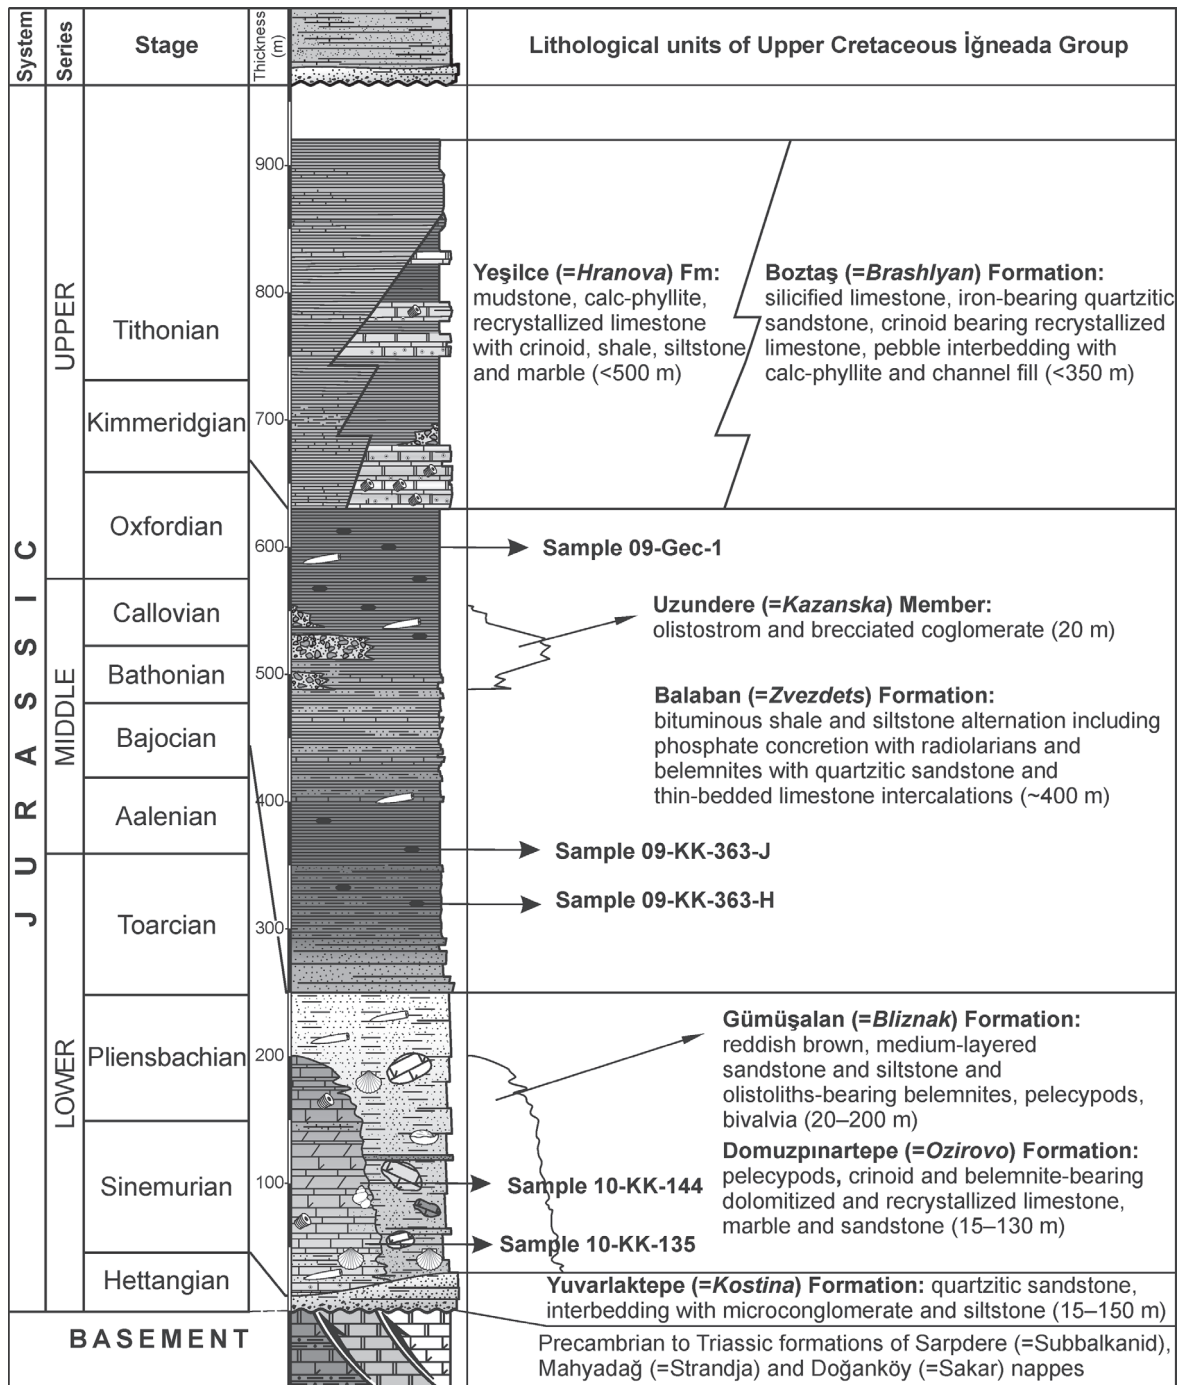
| System | Series | Stage | Thickness (m) | Lithological units of Upper Cretaceous İğneada Group |
|---|---|---|---|---|
| J U R A S S I C | UPPER | Tithonian | 900, 800 | **Yeşilce (=*Hranova*) Fm:** mudstone, calc-phyllite, recrystallized limestone with crinoid, shale, siltstone and marble (<500 m) **Boztaş (=*Brashlyan*) Formation:** silicified limestone, iron-bearing quartzitic sandstone, crinoid bearing recrystallized limestone, pebble interbedding with calc-phyllite and channel fill (<350 m) |
| | | Kimmeridgian | 700 | |
| | | Oxfordian | 600 | Sample 09-Gec-1 |
| | MIDDLE | Callovian | | **Uzundere (=*Kazanska*) Member:** olistostrom and brecciated coglomerate (20 m) |
| | | Bathonian | 500 | **Balaban (=*Zvezdets*) Formation:** bituminous shale and siltstone alternation including phosphate concretion with radiolarians and belemnites with quartzitic sandstone and thin-bedded limestone intercalations (~400 m) |
| | | Bajocian | | |
| | | Aalenian | 400 | Sample 09-KK-363-J |
| | LOWER | Toarcian | 300 | Sample 09-KK-363-H |
| | | Pliensbachian | 200 | **Gümüşalan (=*Bliznak*) Formation:** reddish brown, medium-layered sandstone and siltstone and olistoliths-bearing belemnites, pelecypods, bivalvia (20–200 m) |
| | | Sinemurian | 100 | Sample 10-KK-144 **Domuzpınartepe (=*Ozirovo*) Formation:** pelecypods, crinoid and belemnite-bearing dolomitized and recrystallized limestone, marble and sandstone (15–130 m) Sample 10-KK-135 |
| | | Hettangian | | **Yuvarlaktepe (=*Kostina*) Formation:** quartzitic sandstone, interbedding with microconglomerate and siltstone (15–150 m) |
| BASEMENT | | | | Precambrian to Triassic formations of Sarpdere (=Subbalkanid), Mahyadağ (=Strandja) and Doğanköy (=Sakar) nappes |